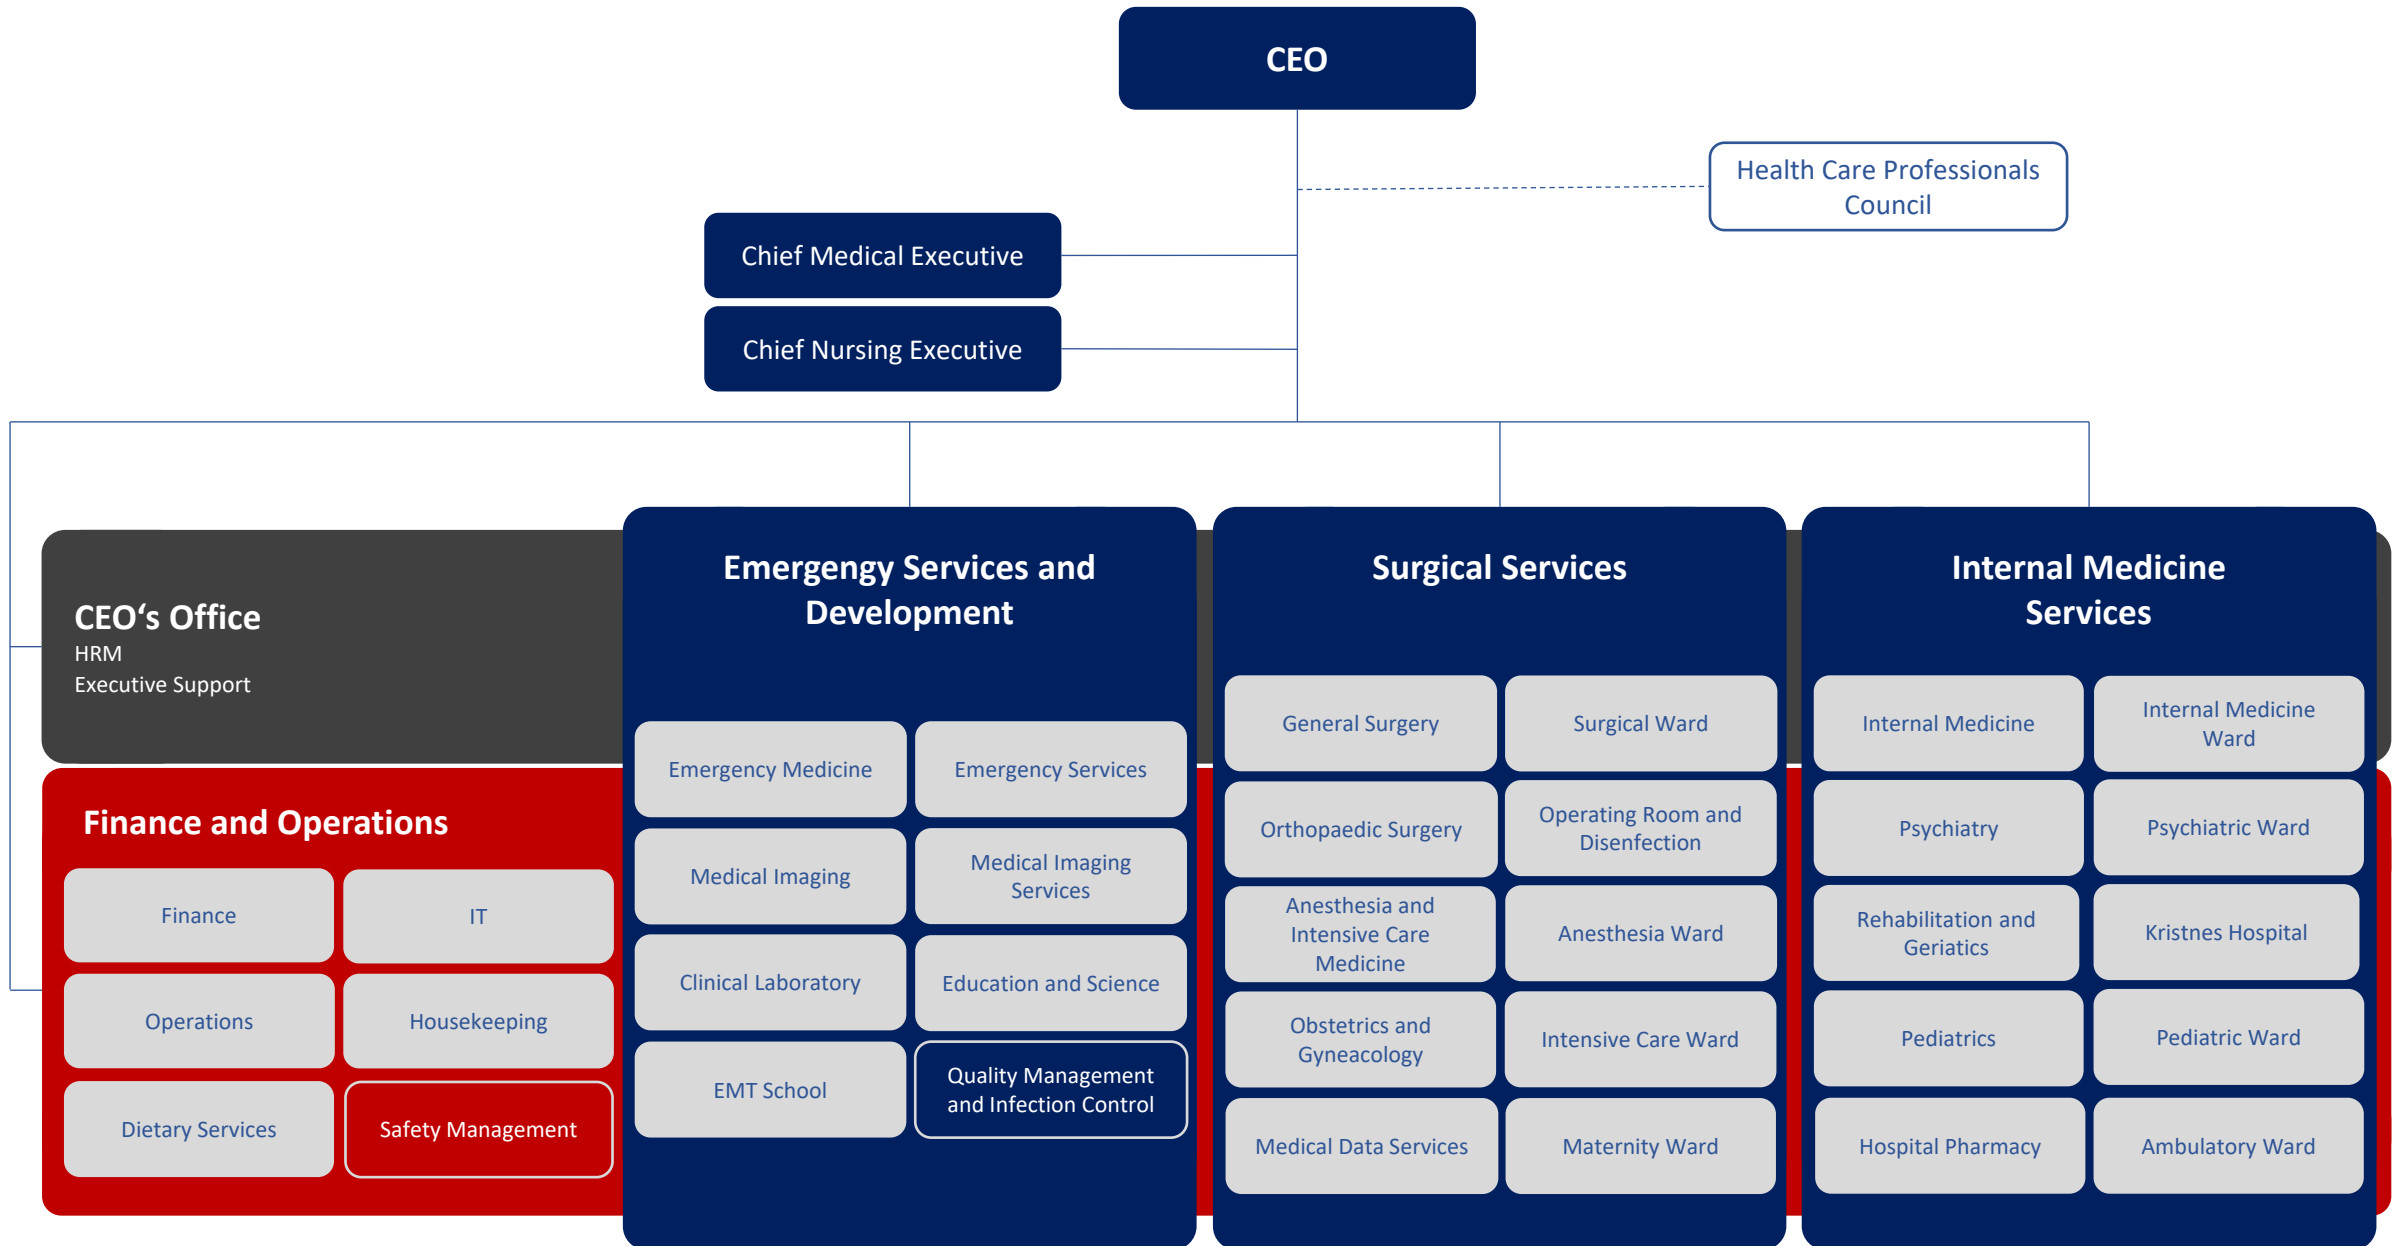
CEO

Health Care Professionals Council

Chief Medical Executive

Chief Nursing Executive

CEO‘s Office
HRM
Executive Support

Finance and Operations

Finance

IT

Operations

Housekeeping

Dietary Services

Safety Management

Emergeny Services and Development

Emergency Medicine

Emergency Services

Medical Imaging

Medical Imaging Services

Clinical Laboratory

Education and Science

EMT School

Quality Management and Infection Control

Surgical Services

General Surgery

Surgical Ward

Orthopaedic Surgery

Operating Room and Disenfection

Anesthesia and Intensive Care Medicine

Anesthesia Ward

Obstetrics and Gyneacology

Intensive Care Ward

Medical Data Services

Maternity Ward

Internal Medicine Services

Internal Medicine

Internal Medicine Ward

Psychiatry

Psychiatric Ward

Rehabilitation and Geriatics

Kristnes Hospital

Pediatrics

Pediatric Ward

Hospital Pharmacy

Ambulatory Ward